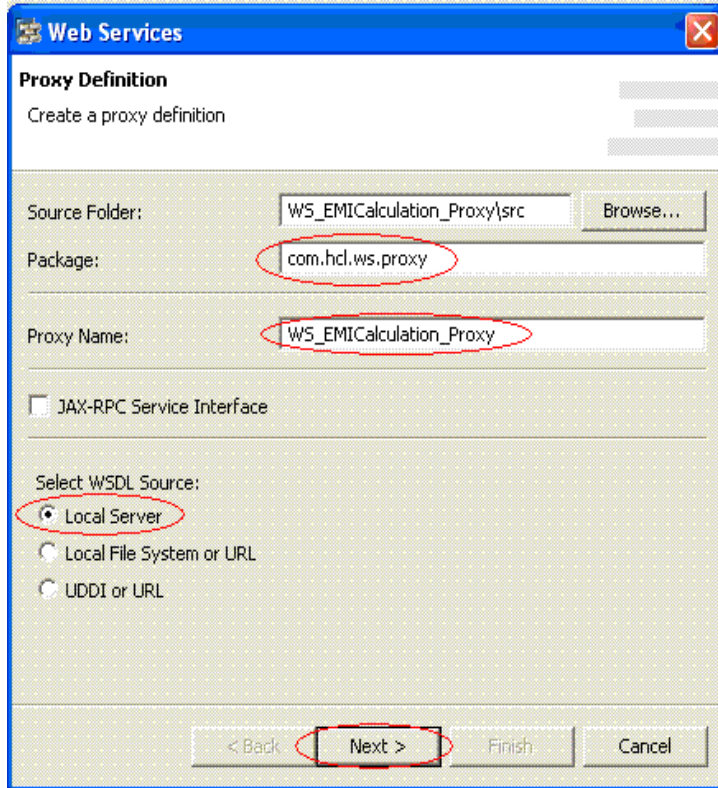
Web Services

Proxy Definition

Create a proxy definition

Source Folder: WS_EMICalculation_Proxy\src Browse...

Package: com.hcl.ws.proxy

Proxy Name: WS_EMICalculation_Proxy

JAX-RPC Service Interface

Select WSDL Source:

Local Server

Local File System or URL

UDDI or URL

< Back Next > Finish Cancel